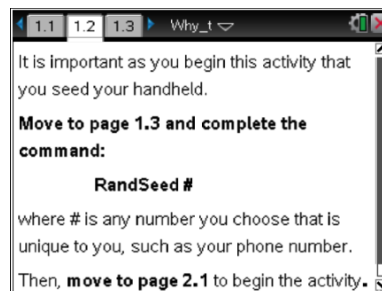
1.1 1.2 1.3 Why_t

It is important as you begin this activity that you seed your handheld.

Move to page 1.3 and complete the command:

RandSeed #

where # is any number you choose that is unique to you, such as your phone number.

Then, move to page 2.1 to begin the activity.